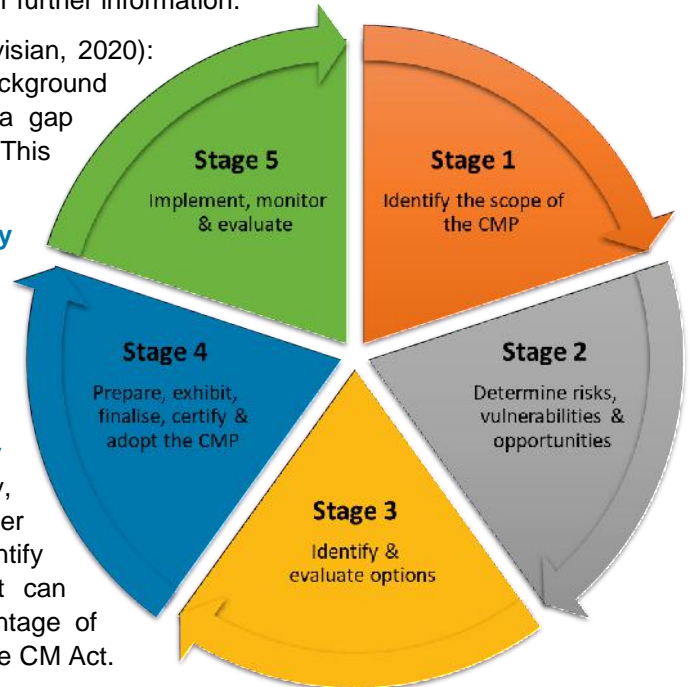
r further information.

visian, 2020): ckground a gap This

y

y, er ntify t can ntage of e CM Act.

Stage 5
Implement, monitor & evaluate

Stage 1
Identify the scope of the CMP

Stage 2
Determine risks, vulnerabilities & opportunities

Stage 3
Identify & evaluate options

Stage 4
Prepare, exhibit, finalise, certify & adopt the CMP